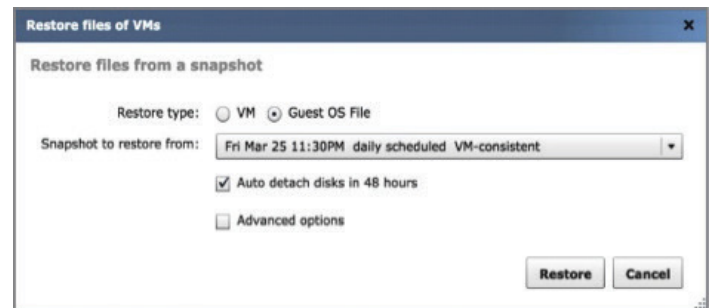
Restore files of VMs

×

Restore files from a snapshot

Restore type: VM Guest OS File

Snapshot to restore from: Fri Mar 25 11:30PM daily scheduled VM-consistent

Auto detach disks in 48 hours

Advanced options

Restore Cancel